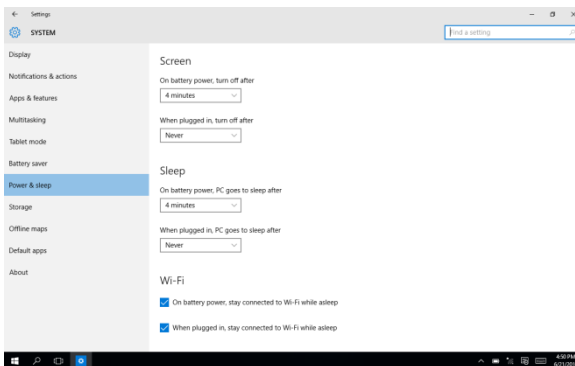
← Settings

SYSTEM

Find a setting

Display

Notifications & actions

Apps & features

Multitasking

Tablet mode

Battery saver

Power & sleep

Storage

Offline maps

Default apps

About

Screen

On battery power, turn off after

4 minutes

When plugged in, turn off after

Never

Sleep

On battery power, PC goes to sleep after

4 minutes

When plugged in, PC goes to sleep after

Never

Wi-Fi

On battery power, stay connected to Wi-Fi while asleep

When plugged in, stay connected to Wi-Fi while asleep

4:50 PM
6/21/20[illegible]